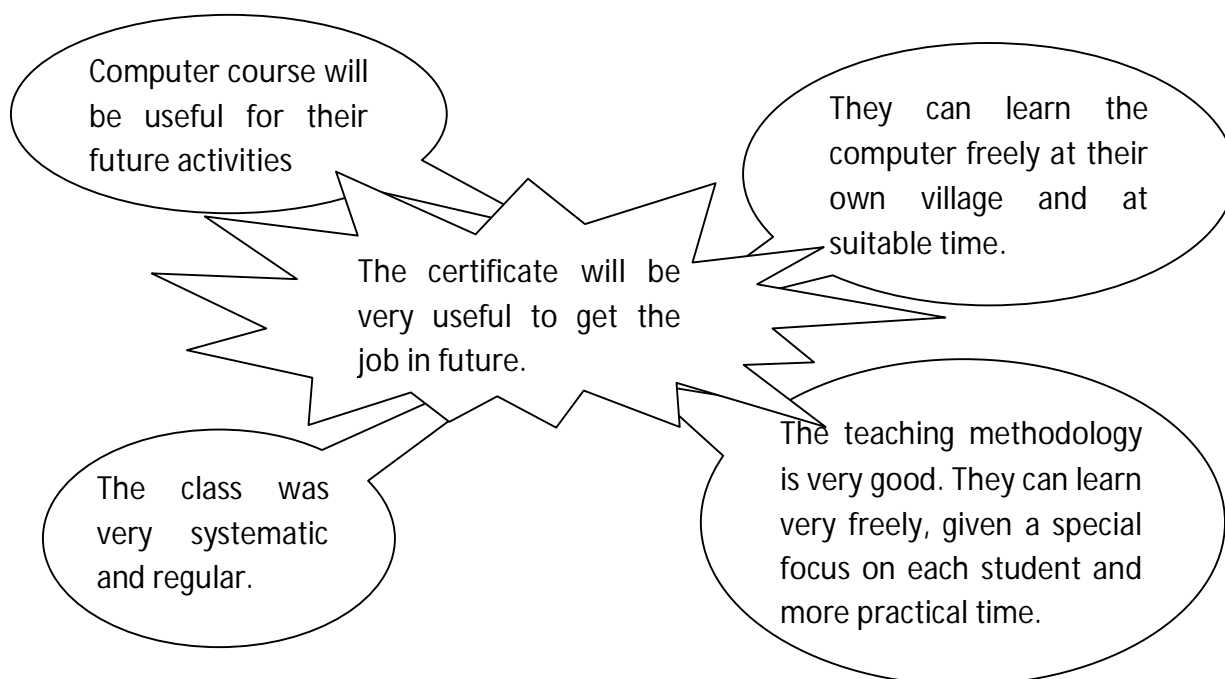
Computer course will be useful for their future activities

They can learn the computer freely at their own village and at suitable time.

The certificate will be very useful to get the job in future.

The class was very systematic and regular.

The teaching methodology is very good. They can learn very freely, given a special focus on each student and more practical time.